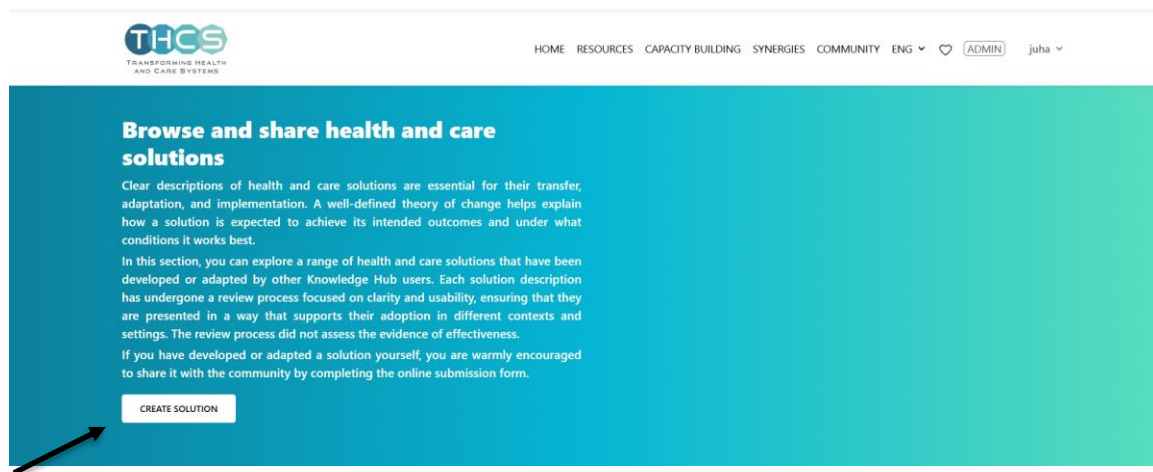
THCS
TRANSFORMING HEALTH AND CARE SYSTEMS

HOME RESOURCES CAPACITY BUILDING SYNERGIES COMMUNITY ENG ADMIN juha

Browse and share health and care solutions

Clear descriptions of health and care solutions are essential for their transfer, adaptation, and implementation. A well-defined theory of change helps explain how a solution is expected to achieve its intended outcomes and under what conditions it works best.

In this section, you can explore a range of health and care solutions that have been developed or adapted by other Knowledge Hub users. Each solution description has undergone a review process focused on clarity and usability, ensuring that they are presented in a way that supports their adoption in different contexts and settings. The review process did not assess the evidence of effectiveness.

If you have developed or adapted a solution yourself, you are warmly encouraged to share it with the community by completing the online submission form.

CREATE SOLUTION